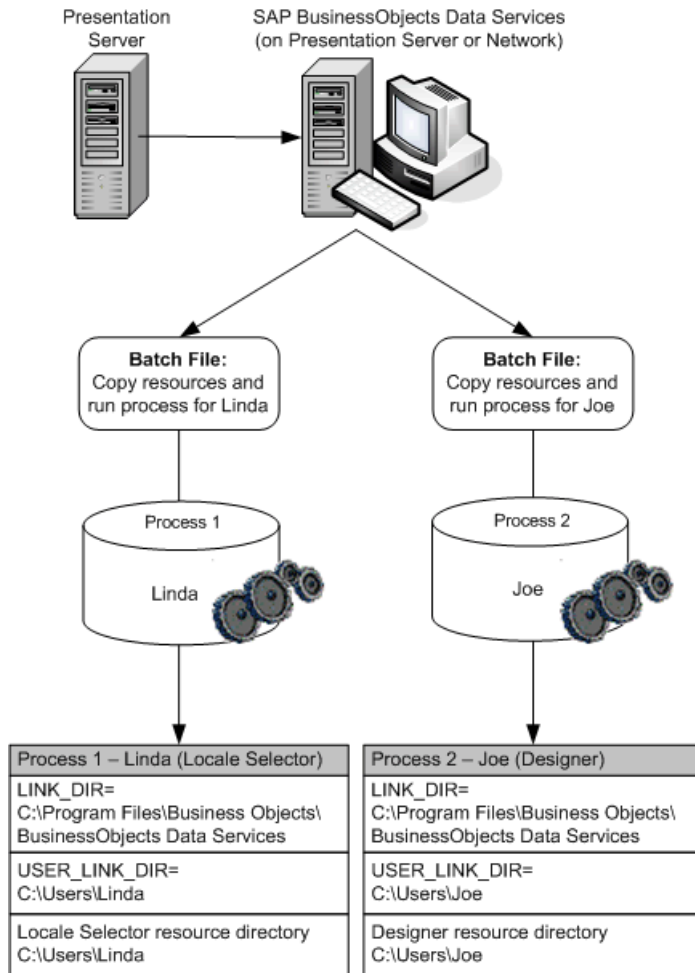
Presentation Server

SAP BusinessObjects Data Services (on Presentation Server or Network)

**Batch File:** Copy resources and run process for Linda

**Batch File:** Copy resources and run process for Joe

Process 1

Linda

Process 2

Joe

| Process 1 – Linda (Locale Selector) |
|---|
| LINK_DIR= C:\Program Files\Business Objects\ BusinessObjects Data Services |
| USER_LINK_DIR= C:\Users\Linda |
| Locale Selector resource directory C:\Users\Linda |

| Process 2 – Joe (Designer) |
|---|
| LINK_DIR= C:\Program Files\Business Objects\ BusinessObjects Data Services |
| USER_LINK_DIR= C:\Users\Joe |
| Designer resource directory C:\Users\Joe |